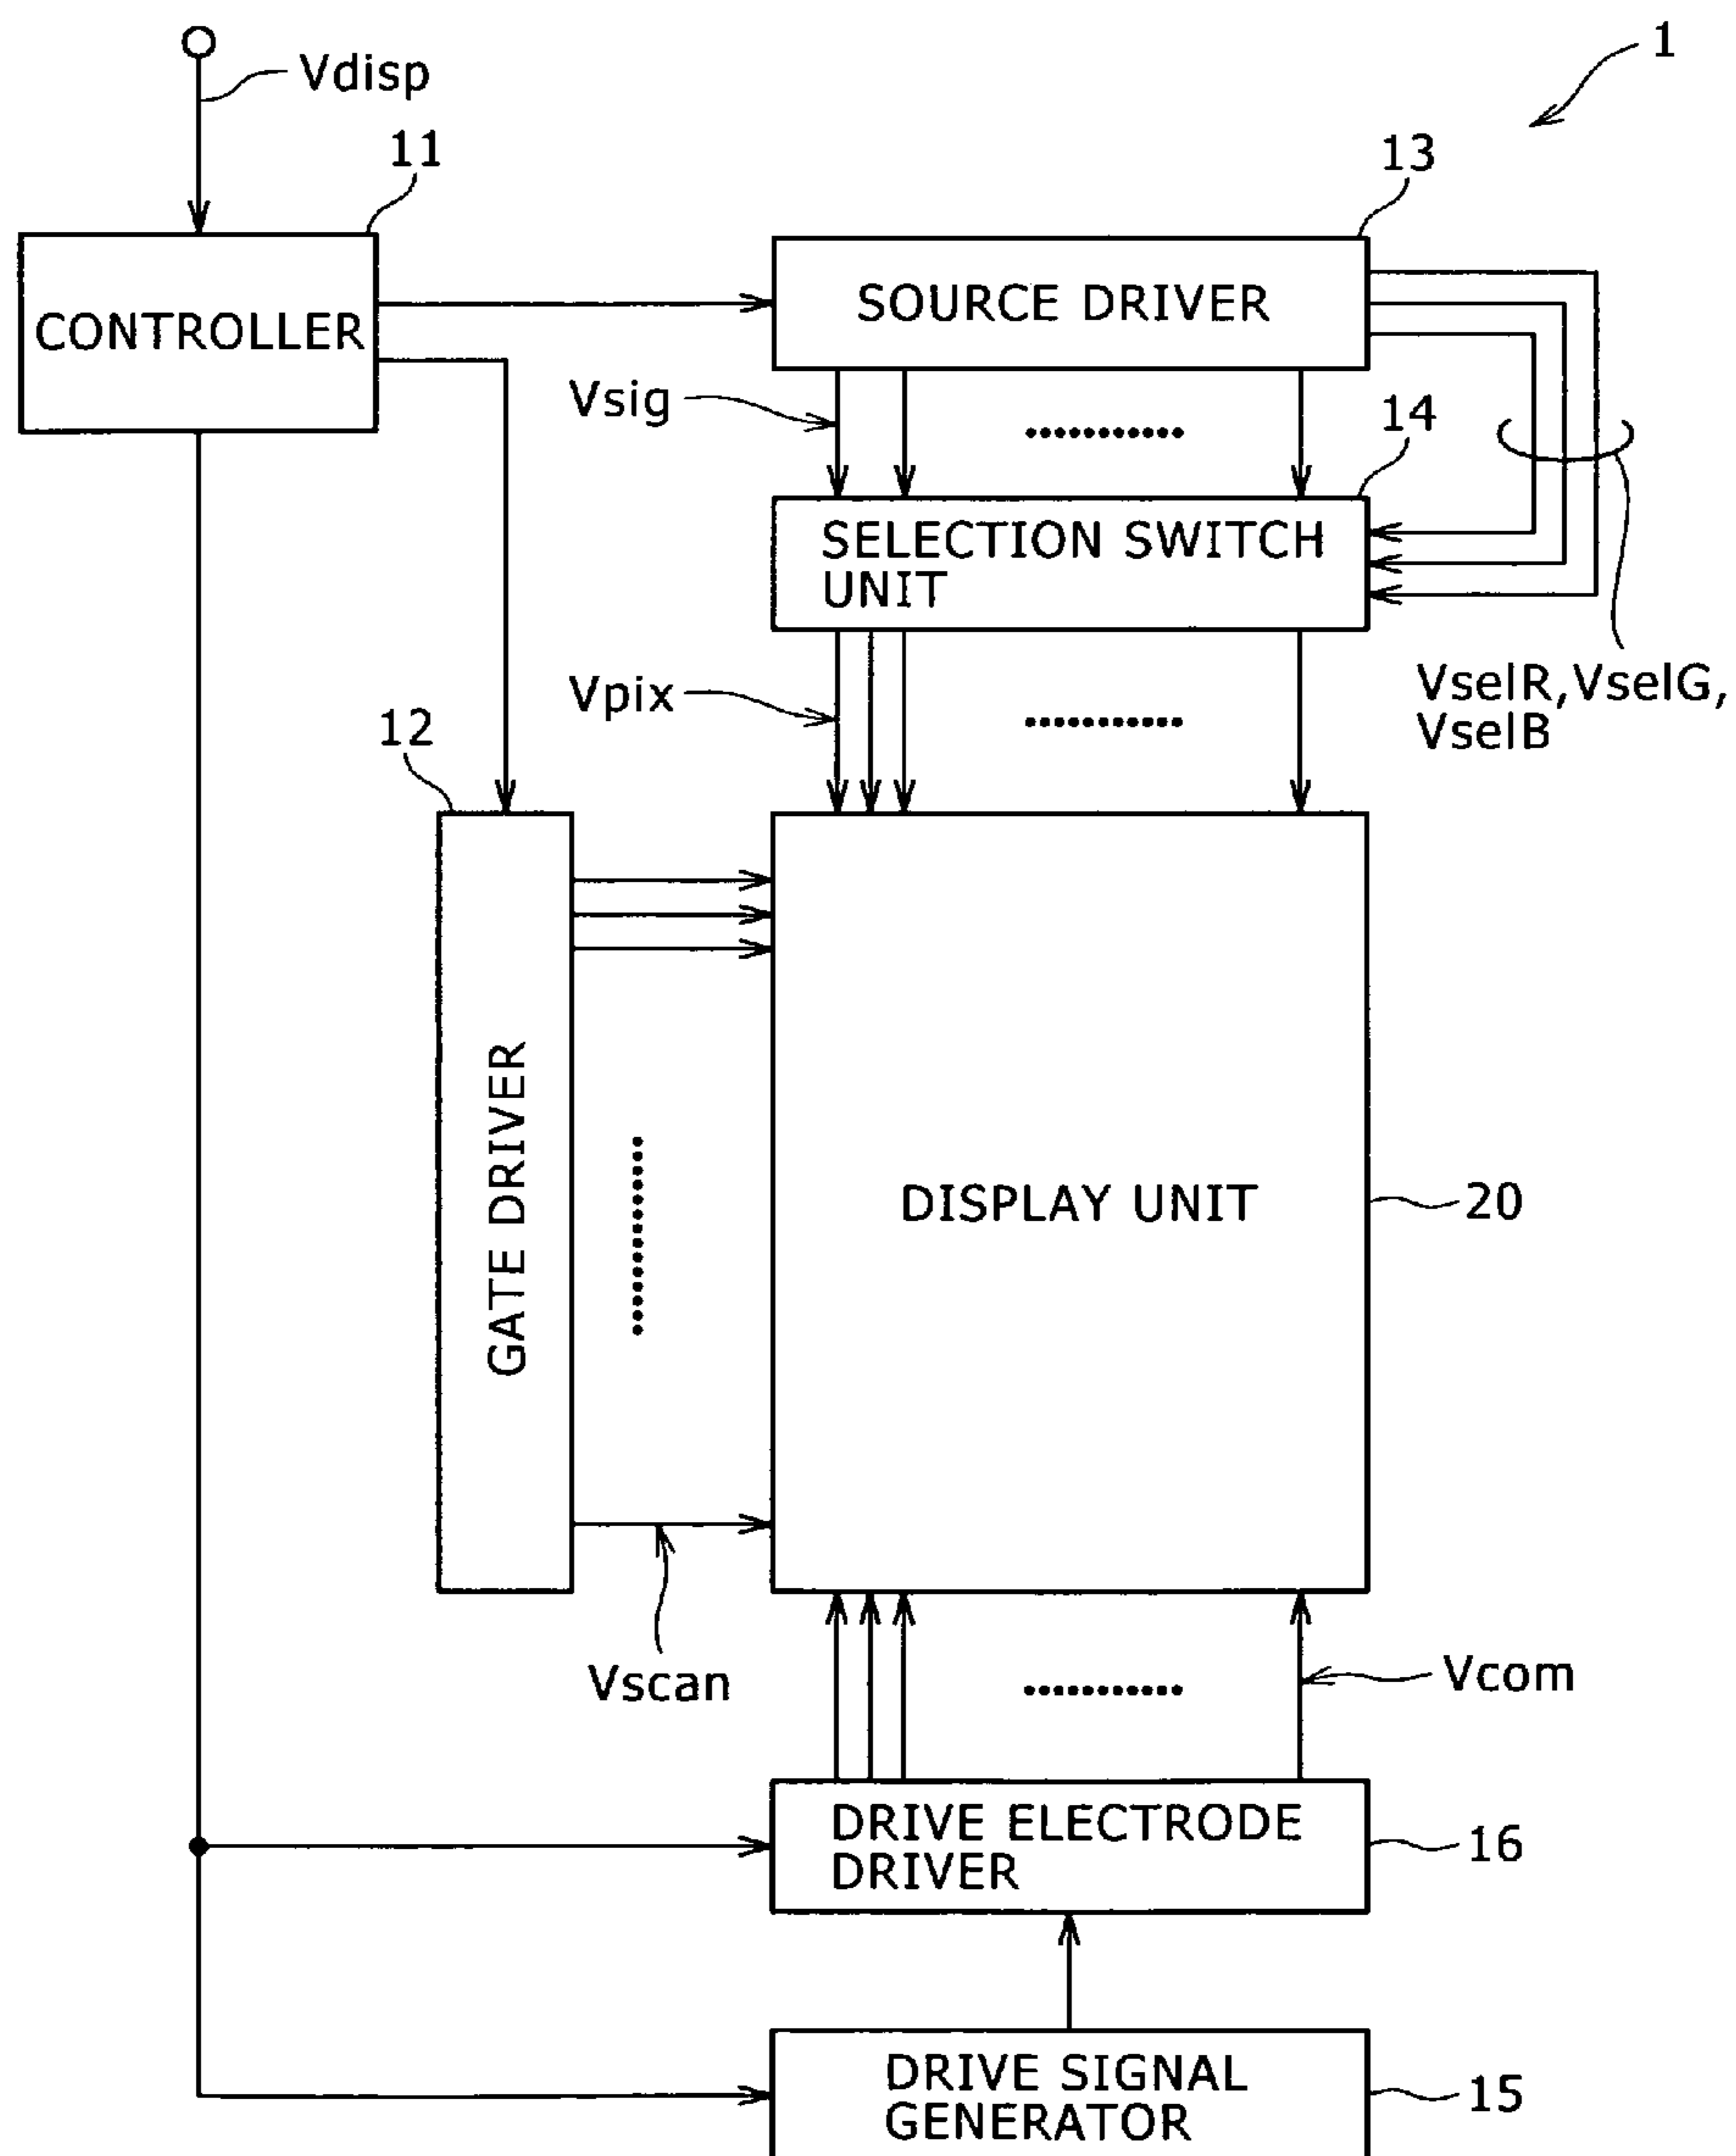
Vdisp

1

11

13

CONTROLLER

SOURCE DRIVER

Vsig

14

SELECTION SWITCH UNIT

Vpix

VselR,VselG, VselB

12

GATE DRIVER

DISPLAY UNIT

20

Vscan

Vcom

DRIVE ELECTRODE DRIVER

16

DRIVE SIGNAL GENERATOR

15